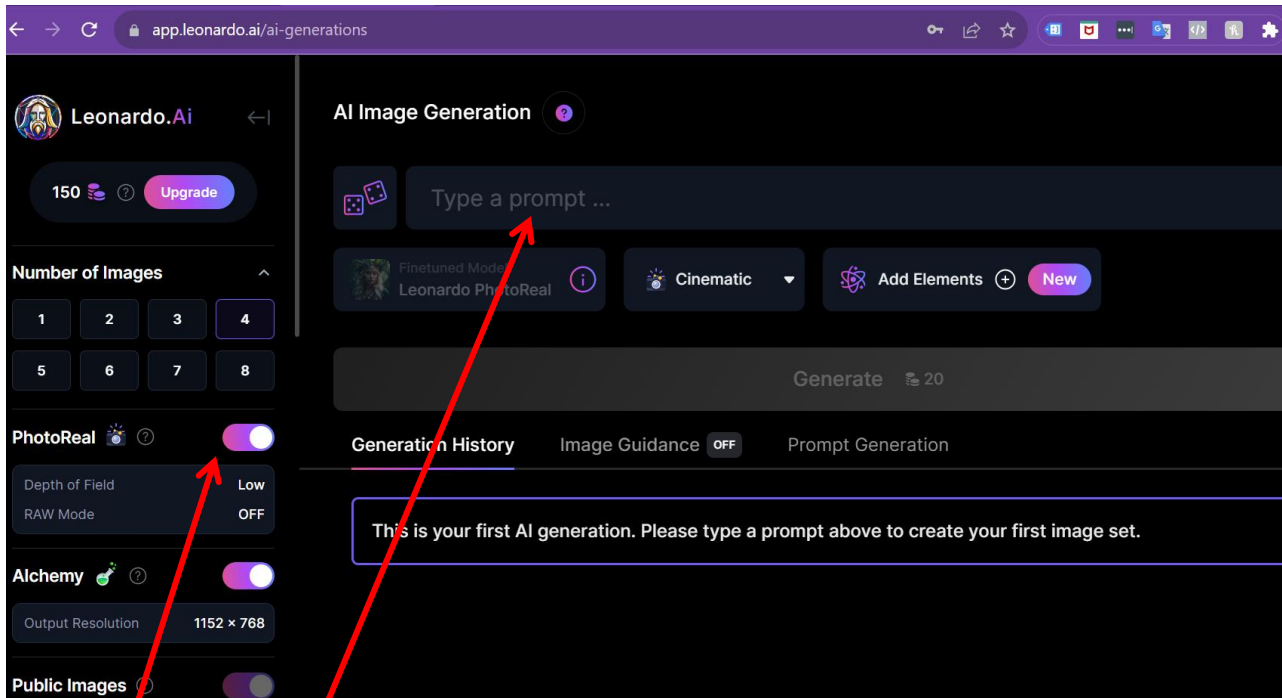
app.leonardo.ai/ai-generations

Leonardo.Ai

150 Upgrade

Number of Images

| 1 | 2 | 3 | 4 |
|---|---|---|---|
| 5 | 6 | 7 | 8 |

PhotoReal

Depth of Field Low
RAW Mode OFF

Alchemy

Output Resolution 1152 × 768

Public Images

AI Image Generation

Type a prompt ...

Finetuned Model
Leonardo PhotoReal

Cinematic

Add Elements New

Generate 20

Generation History Image Guidance OFF Prompt Generation

This is your first AI generation. Please type a prompt above to create your first image set.